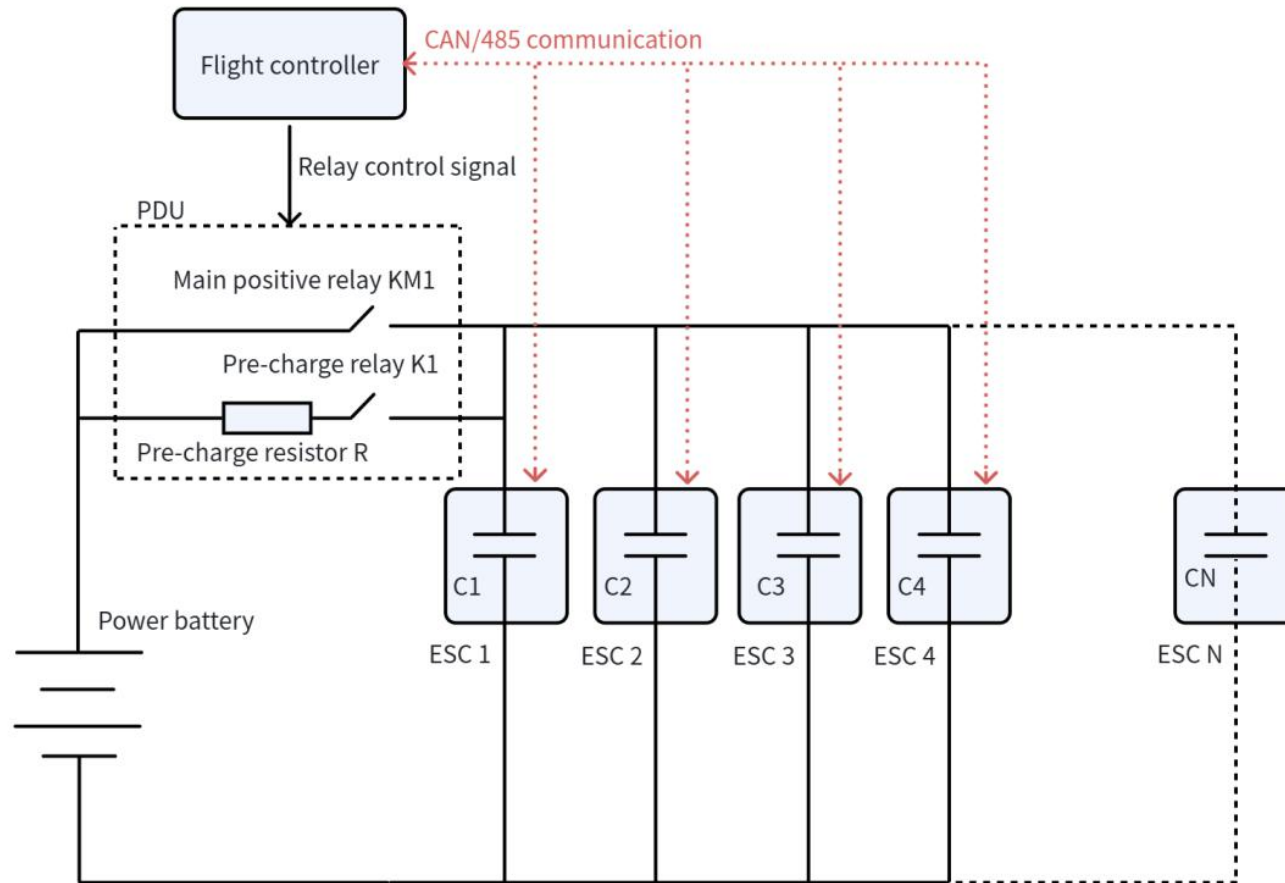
Flight controller

CAN/485 communication

Relay control signal

PDU

Main positive relay KM1

Pre-charge relay K1

Pre-charge resistor R

Power battery

C1

ESC 1

C2

ESC 2

C3

ESC 3

C4

ESC 4

CN

ESC N